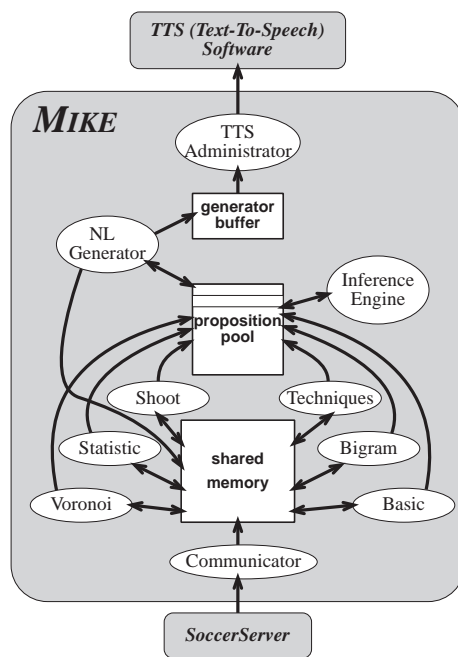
TTS (Text-To-Speech) Software

MIKE

TTS Administrator

generator buffer

NL Generator

Inference Engine

proposition pool

Shoot

Techniques

Statistic

shared memory

Bigram

Voronoi

Basic

Communicator

SoccerServer